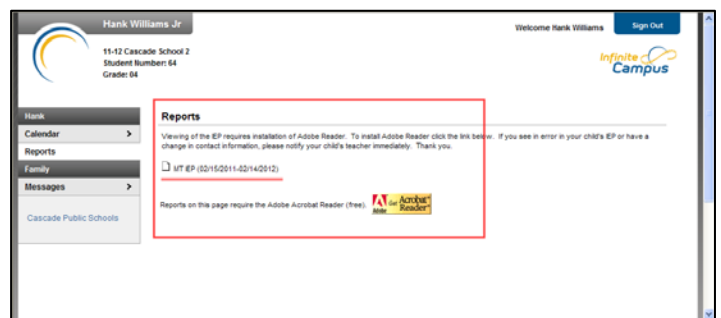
Hank Williams Jr

11-12 Cascade School 2
Student Number: 64
Grade: 04

Welcome Hank Williams

Sign Out

Infinite Campus

Hank

Calendar >

Reports

Family

Messages >

Cascade Public Schools

Reports

Viewing of the IEP requires installation of Adobe Reader. To install Adobe Reader click the link below. If you see in error in your child's IEP or have a change in contact information, please notify your child's teacher immediately. Thank you.

MT IEP (02/15/2011-02/14/2012)

Reports on this page require the Adobe Acrobat Reader (free).

Adobe Get Acrobat Reader